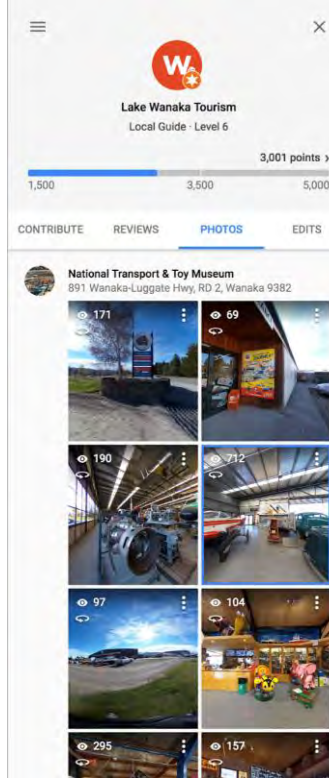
W

Lake Wanaka Tourism

Local Guide · Level 6

3,001 points ›

1,500

3,500

5,000

CONTRIBUTE

REVIEWS

PHOTOS

EDITS

National Transport & Toy Museum

891 Wanaka-Luggate Hwy, RD 2, Wanaka 9382

171

69

190

712

97

104

295

157